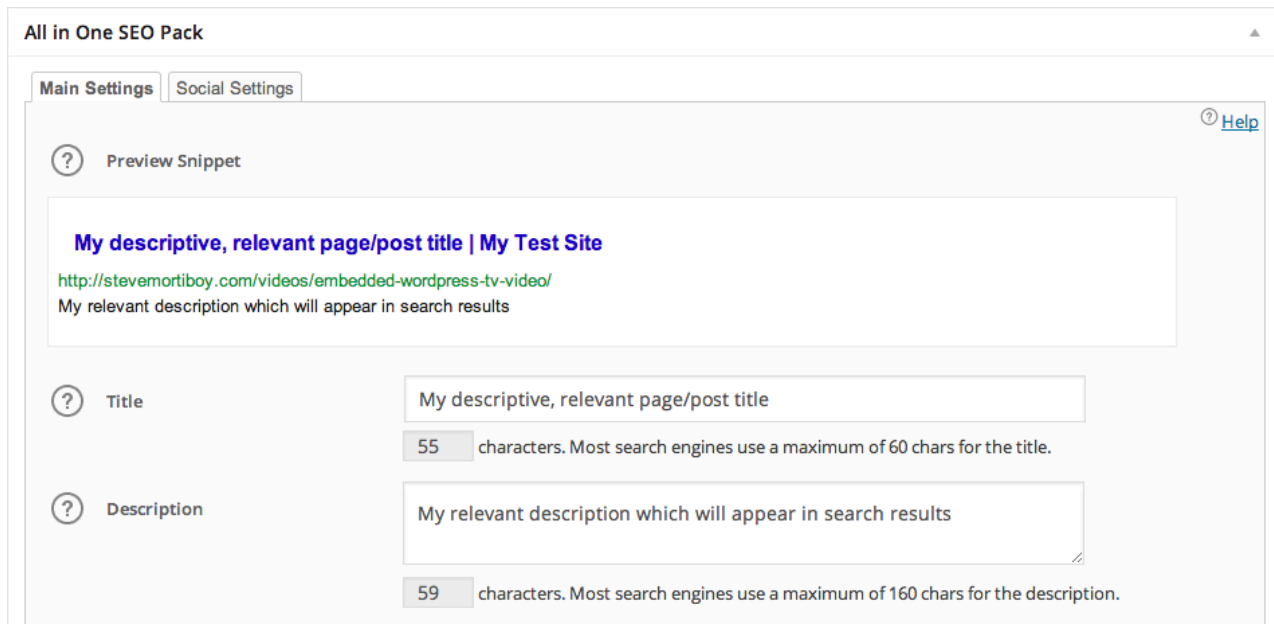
All in One SEO Pack

Main Settings Social Settings

Help

Preview Snippet

My descriptive, relevant page/post title | My Test Site
http://stevemortiboy.com/videos/embedded-wordpress-tv-video/
My relevant description which will appear in search results

Title

My descriptive, relevant page/post title

55 characters. Most search engines use a maximum of 60 chars for the title.

Description

My relevant description which will appear in search results

59 characters. Most search engines use a maximum of 160 chars for the description.